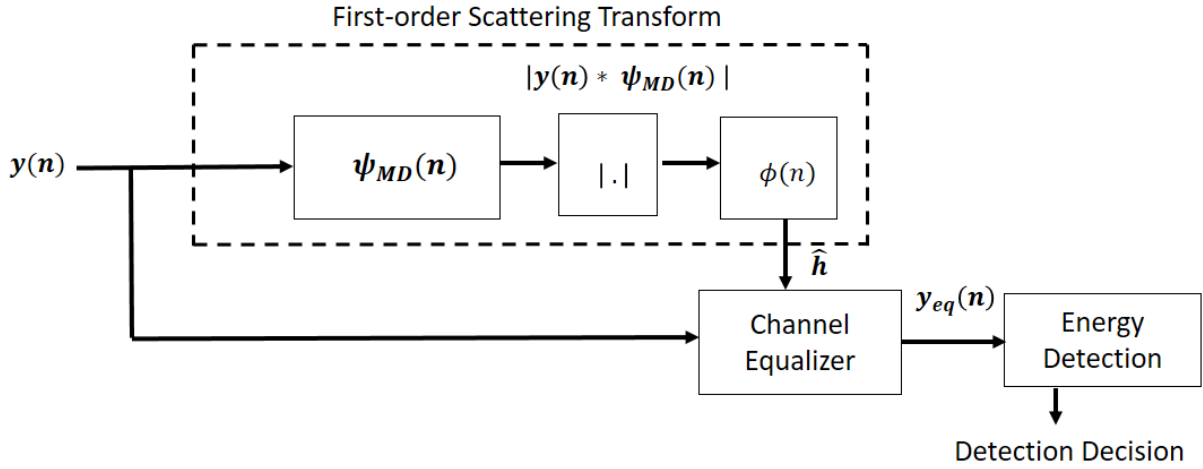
First-order Scattering Transform

$|\boldsymbol{y(n)} * \boldsymbol{\psi_{MD}(n)}|$

$\boldsymbol{y(n)}$

$\boldsymbol{\psi_{MD}(n)}$

$|.|$

$\phi(n)$

$\boldsymbol{\hat{h}}$

$\boldsymbol{y_{eq}(n)}$

Channel Equalizer

Energy Detection

Detection Decision